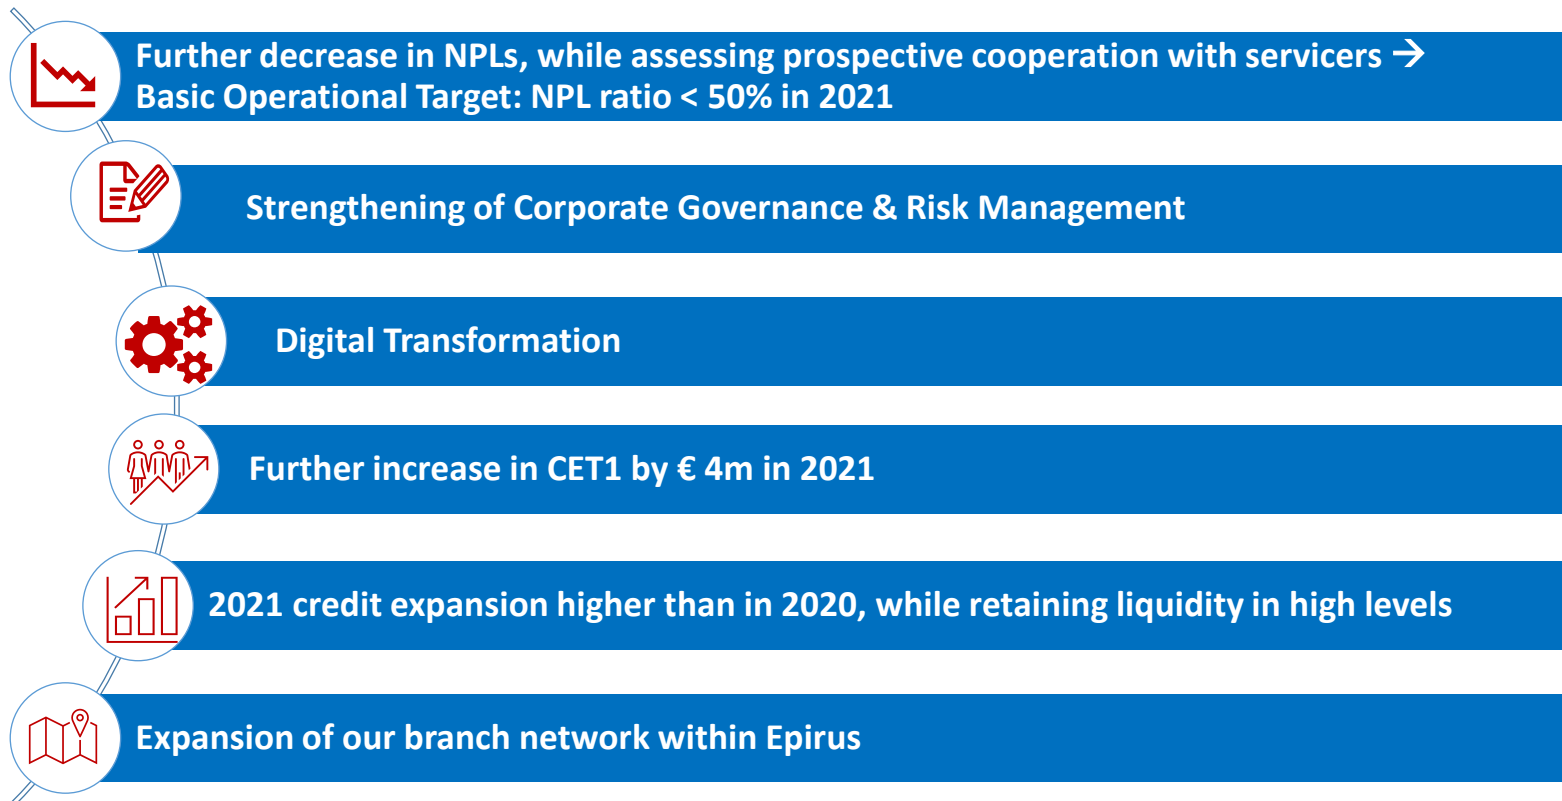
Further decrease in NPLs, while assessing prospective cooperation with servicers → Basic Operational Target: NPL ratio < 50% in 2021

Strengthening of Corporate Governance & Risk Management

Digital Transformation

Further increase in CET1 by € 4m in 2021

2021 credit expansion higher than in 2020, while retaining liquidity in high levels

Expansion of our branch network within Epirus